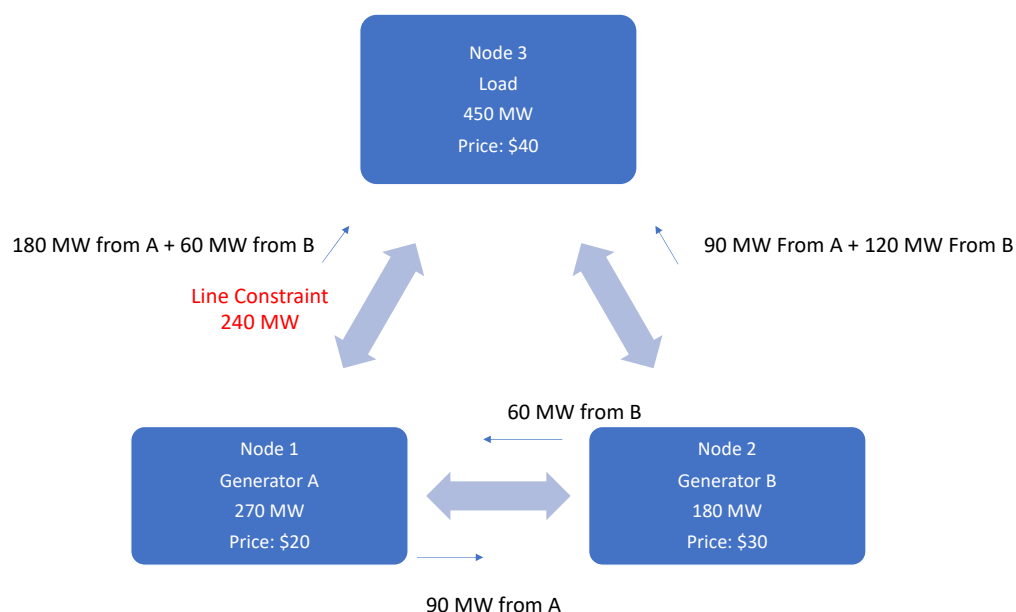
Node 3
Load
450 MW
Price: \$40

180 MW from A + 60 MW from B

90 MW From A + 120 MW From B

Line Constraint
240 MW

60 MW from B

Node 1
Generator A
270 MW
Price: \$20

Node 2
Generator B
180 MW
Price: \$30

90 MW from A